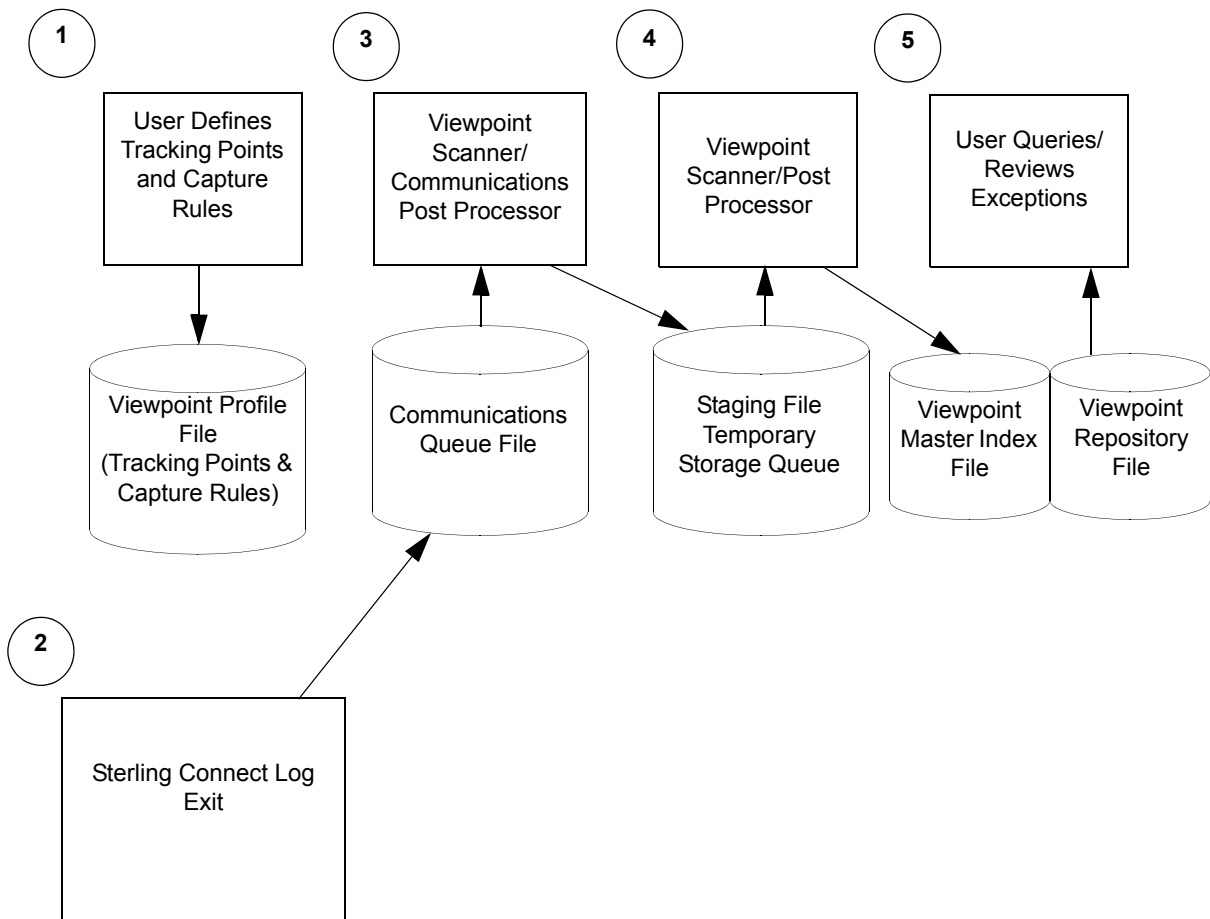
1

3

4

5

User Defines Tracking Points and Capture Rules

Viewpoint Scanner/ Communications Post Processor

Viewpoint Scanner/Post Processor

User Queries/ Reviews Exceptions

Viewpoint Profile File (Tracking Points & Capture Rules)

Communications Queue File

Staging File Temporary Storage Queue

Viewpoint Master Index File

Viewpoint Repository File

2

Sterling Connect Log Exit